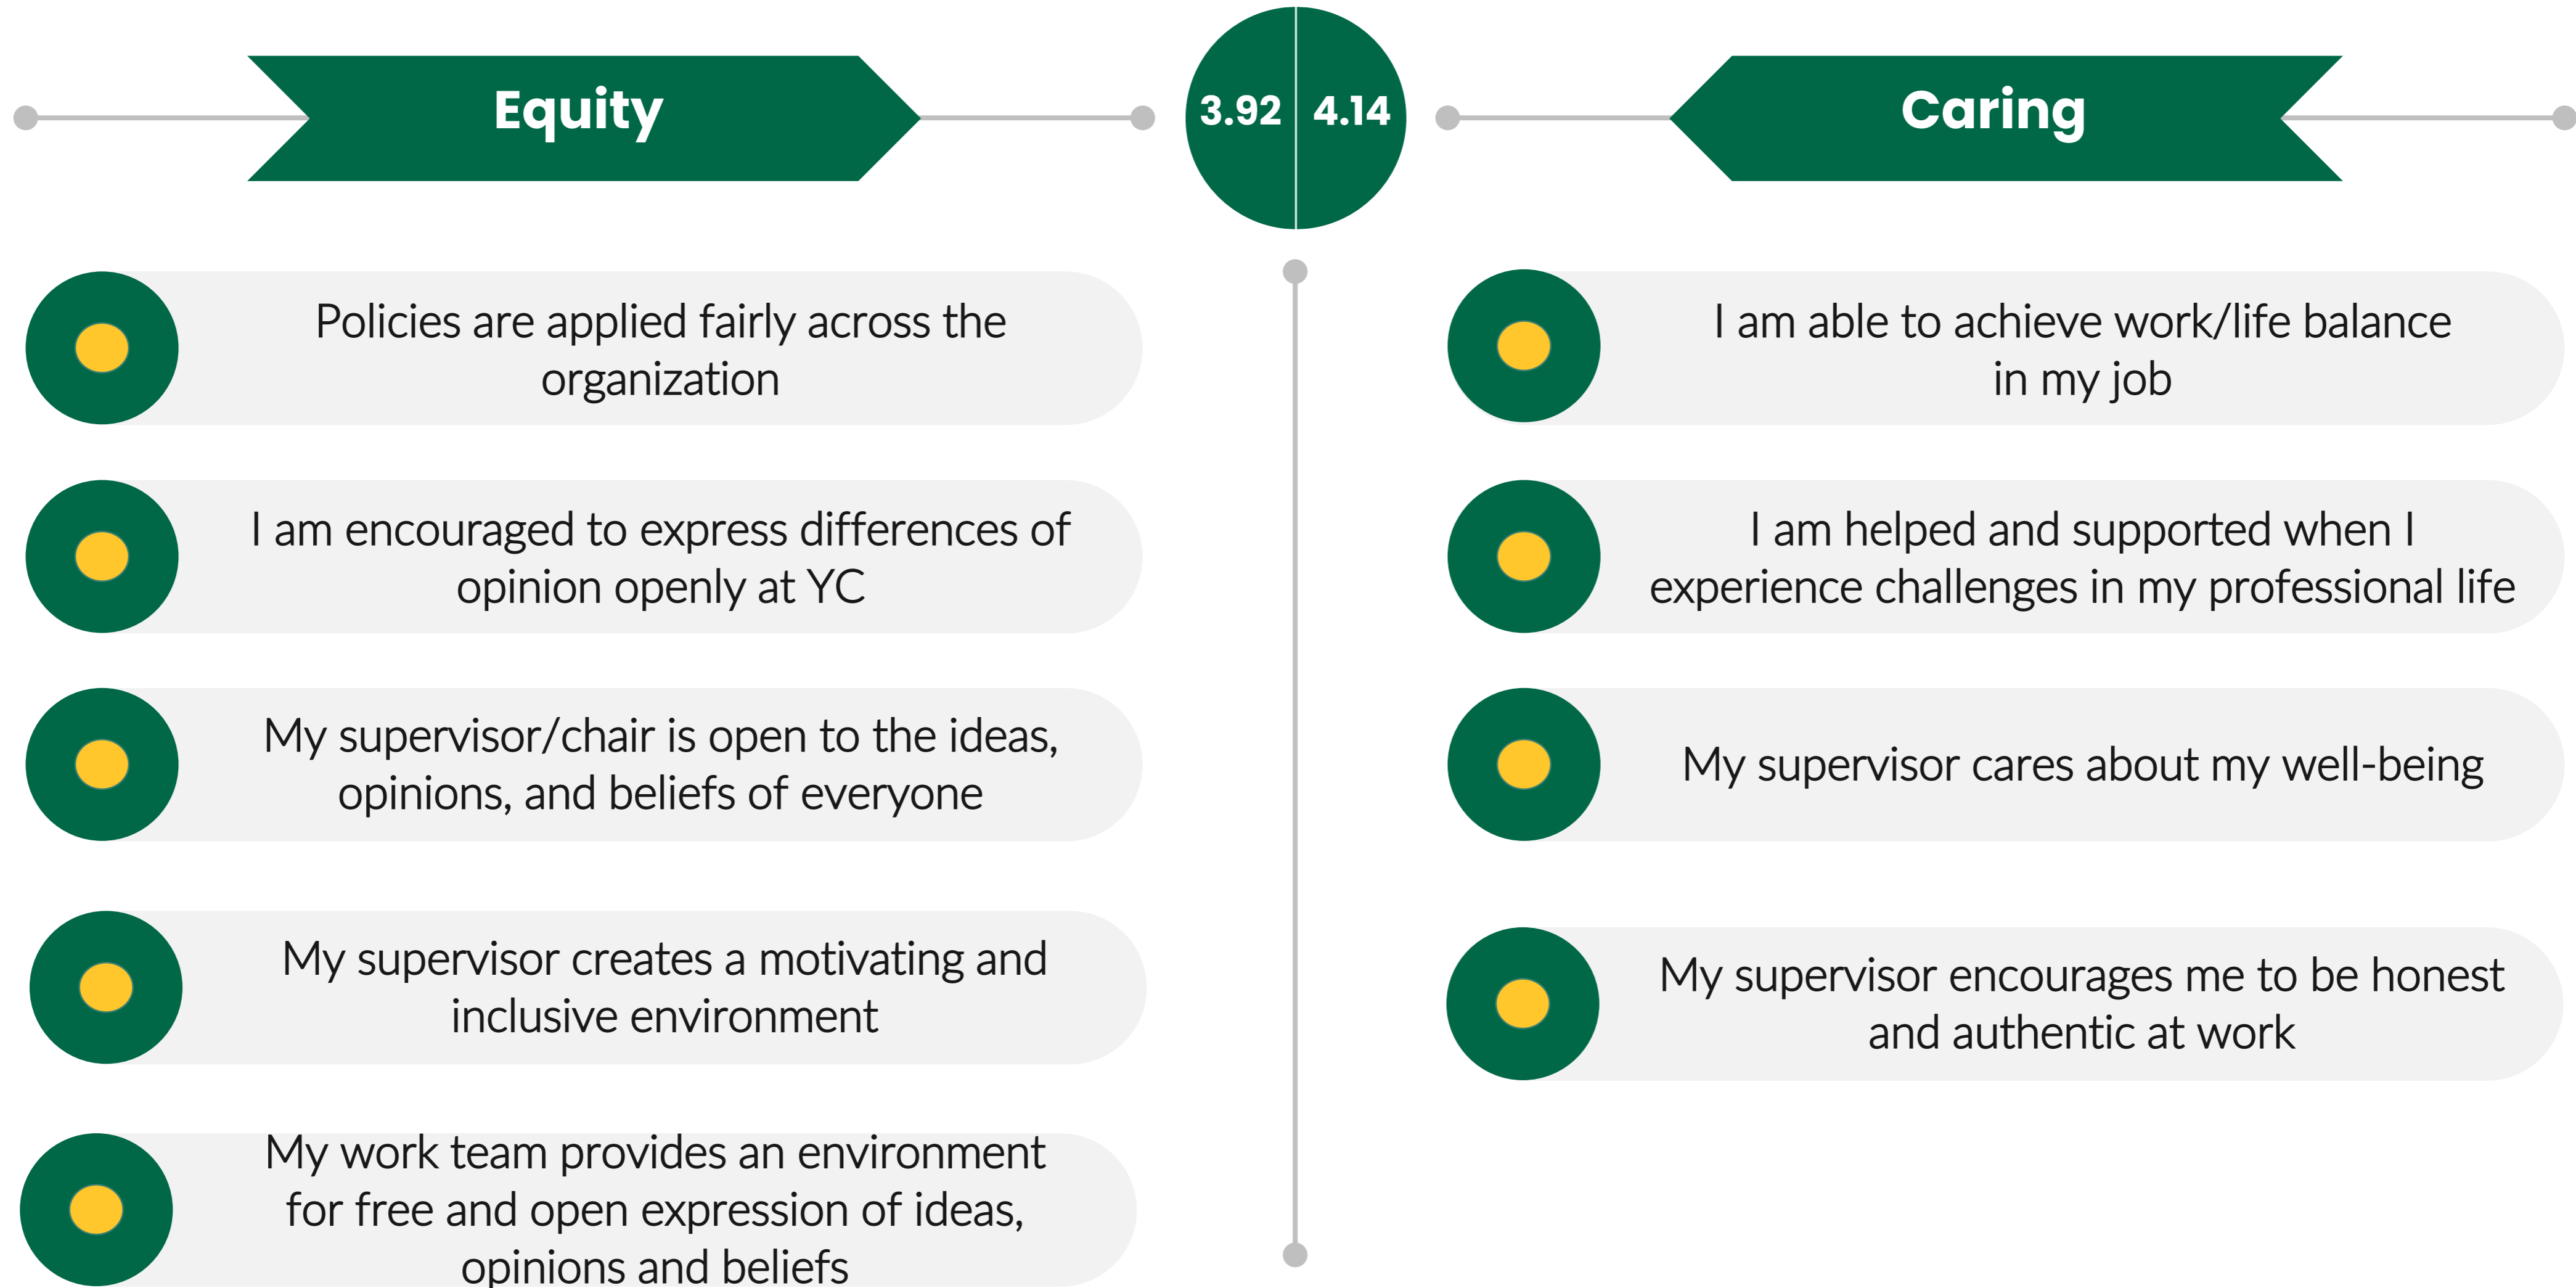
Equity

3.92

4.14

Caring

Policies are applied fairly across the organization

I am encouraged to express differences of opinion openly at YC

My supervisor/chair is open to the ideas, opinions, and beliefs of everyone

My supervisor creates a motivating and inclusive environment

My work team provides an environment for free and open expression of ideas, opinions and beliefs

I am able to achieve work/life balance in my job

I am helped and supported when I experience challenges in my professional life

My supervisor cares about my well-being

My supervisor encourages me to be honest and authentic at work